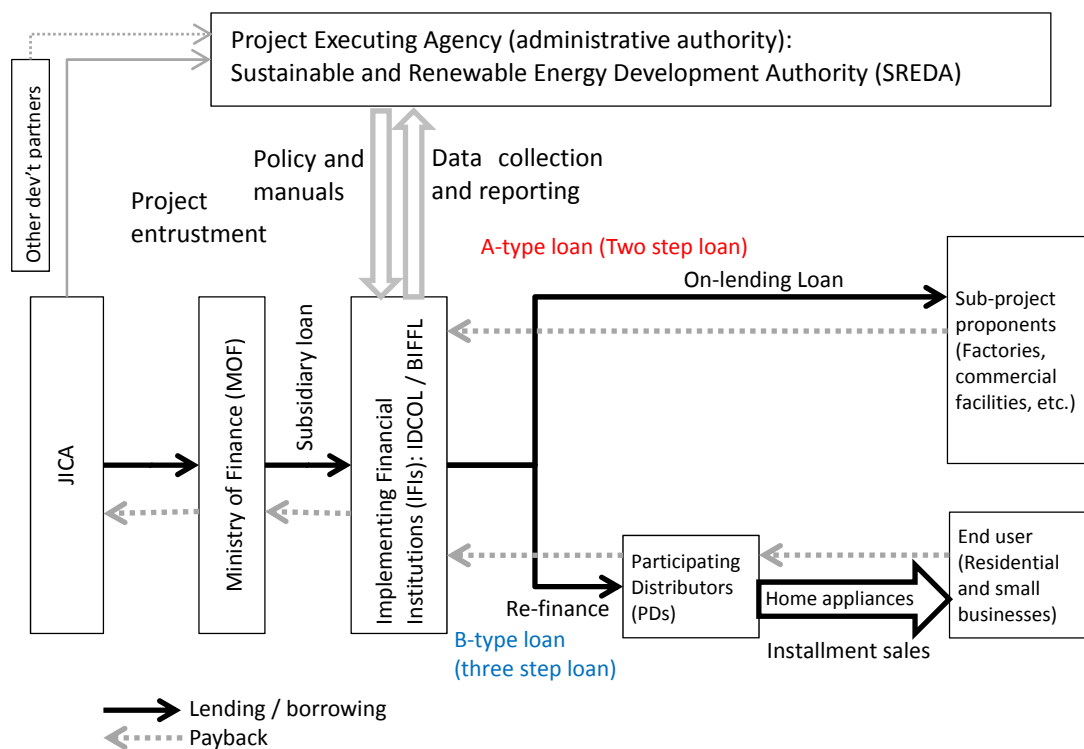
Project Executing Agency (administrative authority):
Sustainable and Renewable Energy Development Authority (SREDA)

Other dev't partners

Policy and manuals

Data collection and reporting

Project entrustment

A-type loan (Two step loan)

On-lending Loan

Sub-project proponents (Factories, commercial facilities, etc.)

JICA

Ministry of Finance (MOF)

Subsidiary loan

Implementing Financial Institutions (IFIs): IDCOL / BIFFL

Participating Distributors (PDs)

End user (Residential and small businesses)

Home appliances

Re-finance

B-type loan (three step loan)

Installment sales

Lending / borrowing

Payback